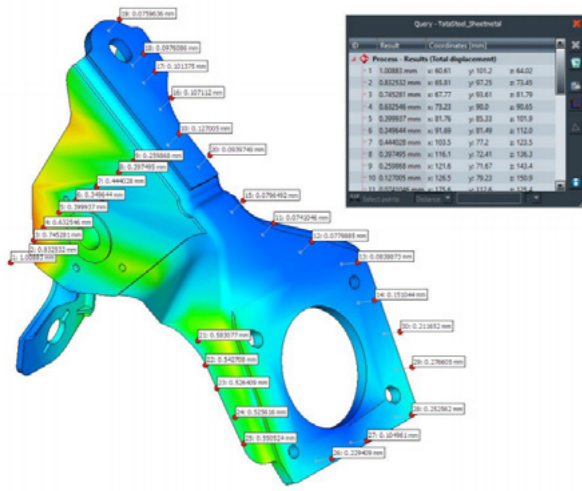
19: 0.0759636 mm
18: 0.0976086 mm
17: 0.101378 mm
16: 0.107112 mm
10: 0.127005 mm
20: 0.0939746 mm
9: 0.259868 mm
8: 0.397495 mm
7: 0.444028 mm
6: 0.349644 mm
5: 0.399937 mm
4: 0.632546 mm
3: 0.745281 mm
2: 0.832532 mm
1: 1.00883 mm
15: 0.0796492 mm
11: 0.0741046 mm
12: 0.0776885 mm
13: 0.0838873 mm
14: 0.151044 mm
30: 0.211652 mm
21: 0.583077 mm
22: 0.542708 mm
23: 0.526409 mm
29: 0.276605 mm
24: 0.525616 mm
28: 0.252862 mm
25: 0.550524 mm
27: 0.104961 mm
26: 0.229409 mm

Query - TotalSteel_Sheetmetal

| ID | Result | Coordinates [mm] | | |
|---|---|---|---|---|
| Process - Results (Total displacement) | | | | |
| 1 | 1.00883 mm | x: 60.61 | y: 101.2 | z: 64.02 |
| 2 | 0.832532 mm | x: 65.81 | y: 97.25 | z: 75.43 |
| 3 | 0.745281 mm | x: 67.77 | y: 93.61 | z: 81.79 |
| 4 | 0.632546 mm | x: 73.23 | y: 90.0 | z: 90.65 |
| 5 | 0.399937 mm | x: 81.76 | y: 85.33 | z: 101.9 |
| 6 | 0.349644 mm | x: 91.69 | y: 81.49 | z: 112.0 |
| 7 | 0.444028 mm | x: 103.5 | y: 77.2 | z: 123.5 |
| 8 | 0.397495 mm | x: 116.1 | y: 72.41 | z: 136.3 |
| 9 | 0.259868 mm | x: 121.6 | y: 71.67 | z: 142.4 |
| 10 | 0.127005 mm | x: 126.5 | y: 79.23 | z: 150.9 |
| 11 | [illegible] | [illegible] | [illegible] | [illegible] |

Select points